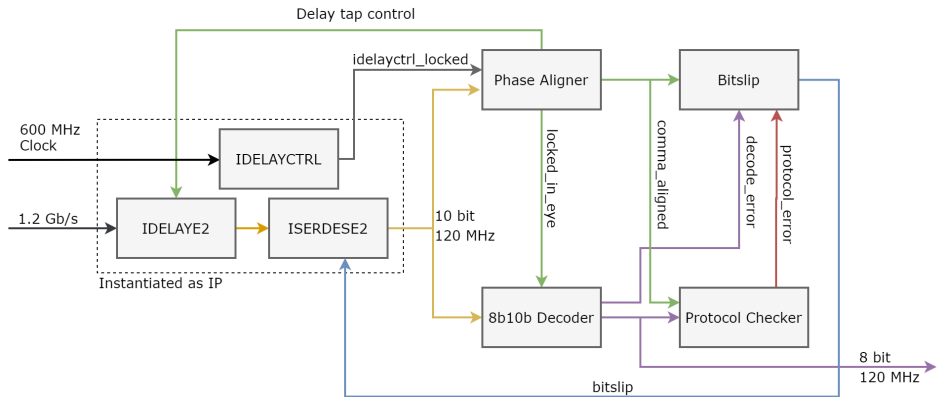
Delay tap control

idelayctrl_locked

Phase Aligner

Bitslip

600 MHz
Clock

IDELAYCTRL

locked_in_eye

comma_aligned

decode_error

protocol_error

1.2 Gb/s

IDELAYE2

ISERDESE2

10 bit
120 MHz

Instantiated as IP

8b10b Decoder

Protocol Checker

8 bit
120 MHz

bitslip